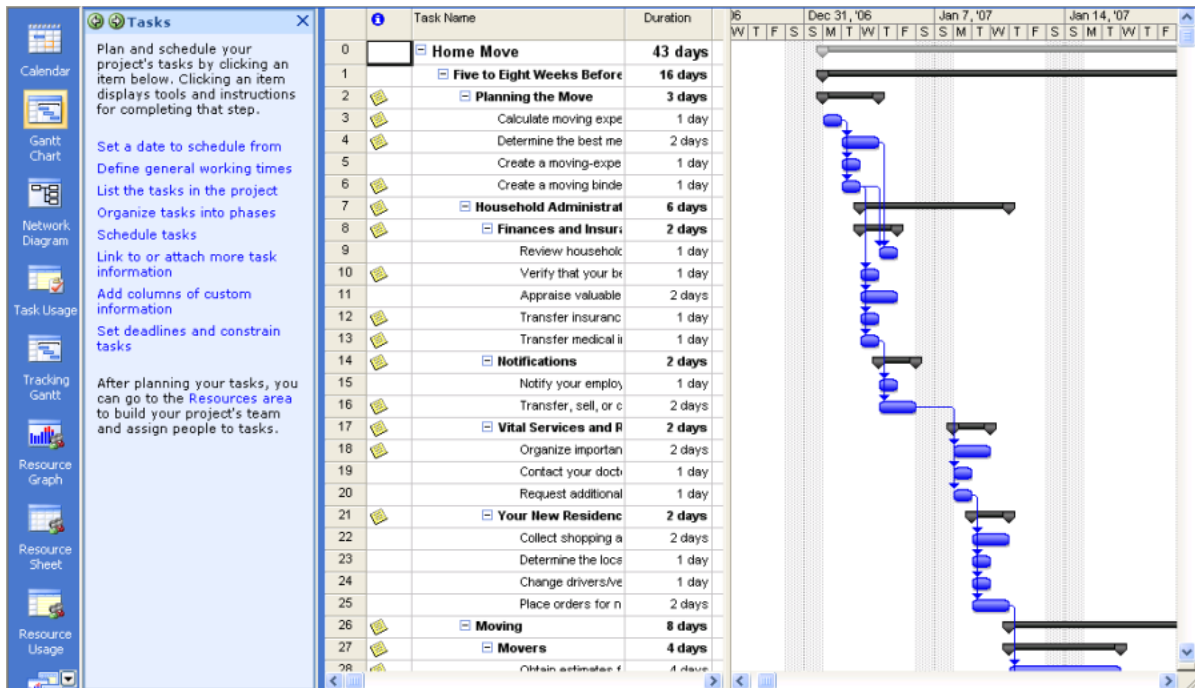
Calendar

Gantt Chart

Network Diagram

Task Usage

Tracking Gantt

Resource Graph

Resource Sheet

Resource Usage

Tasks

Plan and schedule your project's tasks by clicking an item below. Clicking an item displays tools and instructions for completing that step.

Set a date to schedule from

Define general working times

List the tasks in the project

Organize tasks into phases

Schedule tasks

Link to or attach more task information

Add columns of custom information

Set deadlines and constrain tasks

After planning your tasks, you can go to the Resources area to build your project's team and assign people to tasks.

| | | Task Name | Duration |
|---|---|---|---|
| 0 | | Home Move | 43 days |
| 1 | | Five to Eight Weeks Before | 16 days |
| 2 | | Planning the Move | 3 days |
| 3 | | Calculate moving expe | 1 day |
| 4 | | Determine the best me | 2 days |
| 5 | | Create a moving-expe | 1 day |
| 6 | | Create a moving binde | 1 day |
| 7 | | Household Administrat | 6 days |
| 8 | | Finances and Insura | 2 days |
| 9 | | Review householc | 1 day |
| 10 | | Verify that your be | 1 day |
| 11 | | Appraise valuable | 2 days |
| 12 | | Transfer insuranc | 1 day |
| 13 | | Transfer medical i | 1 day |
| 14 | | Notifications | 2 days |
| 15 | | Notify your employ | 1 day |
| 16 | | Transfer, sell, or c | 2 days |
| 17 | | Vital Services and R | 2 days |
| 18 | | Organize importan | 2 days |
| 19 | | Contact your docto | 1 day |
| 20 | | Request additional | 1 day |
| 21 | | Your New Residenc | 2 days |
| 22 | | Collect shopping a | 2 days |
| 23 | | Determine the loca | 1 day |
| 24 | | Change drivers/ve | 1 day |
| 25 | | Place orders for n | 2 days |
| 26 | | Moving | 8 days |
| 27 | | Movers | 4 days |
| 28 | | Obtain estimates f | 4 days |

'06 W T F S S M T W T F S S M T W T F S S M T W T F
Dec 31, '06
Jan 7, '07
Jan 14, '07